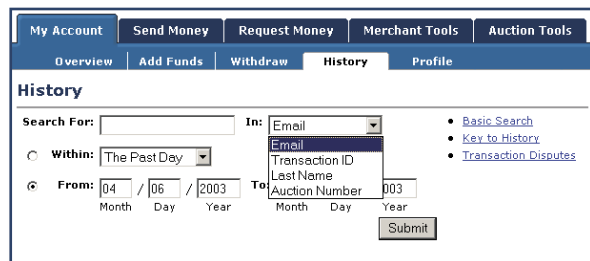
My Account | Send Money | Request Money | Merchant Tools | Auction Tools

Overview | Add Funds | Withdraw | History | Profile

History

Search For: [ ] In: Email

Email
Transaction ID
Last Name
Auction Number

Within: The Past Day

From: 04 / 06 / 2003 To: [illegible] 003

Month Day Year Month Day Year

Submit

Basic Search
Key to History
Transaction Disputes